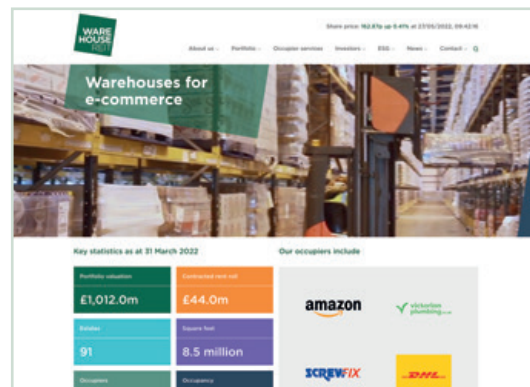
WARE HOUSE REIT

Share price: 162.67p up 0.41% at 27/05/2022, 09:42:16

About us Portfolio Occupier services Investors ESG News Contact

Warehouses for e-commerce

Key statistics as at 31 March 2022

Portfolio valuation
£1,012.0m

Contracted rent roll
£44.0m

Estates
91

Square feet
8.5 million

Occupiers

Occupancy

Our occupiers include

amazon

victorian plumbing

SCREWFIX

DHL